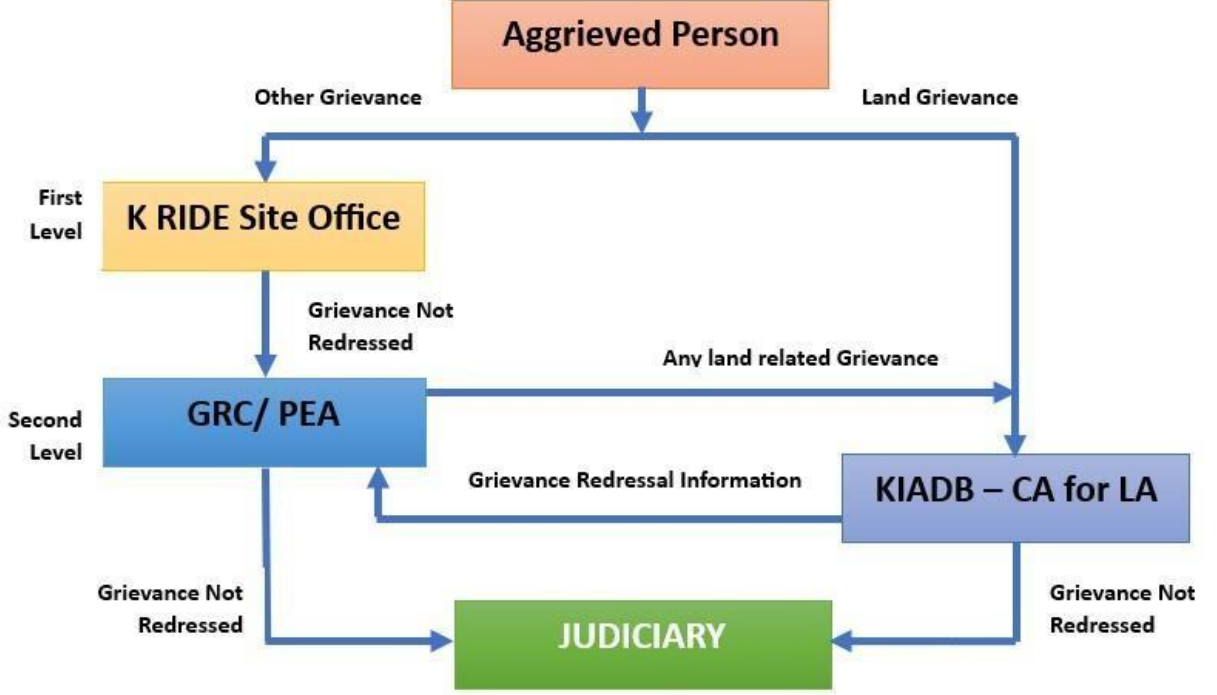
Aggrieved Person

Other Grievance

Land Grievance

First Level

K RIDE Site Office

Grievance Not Redressed

Any land related Grievance

Second Level

GRC/ PEA

Grievance Redressal Information

KIADB – CA for LA

Grievance Not Redressed

JUDICIARY

Grievance Not Redressed